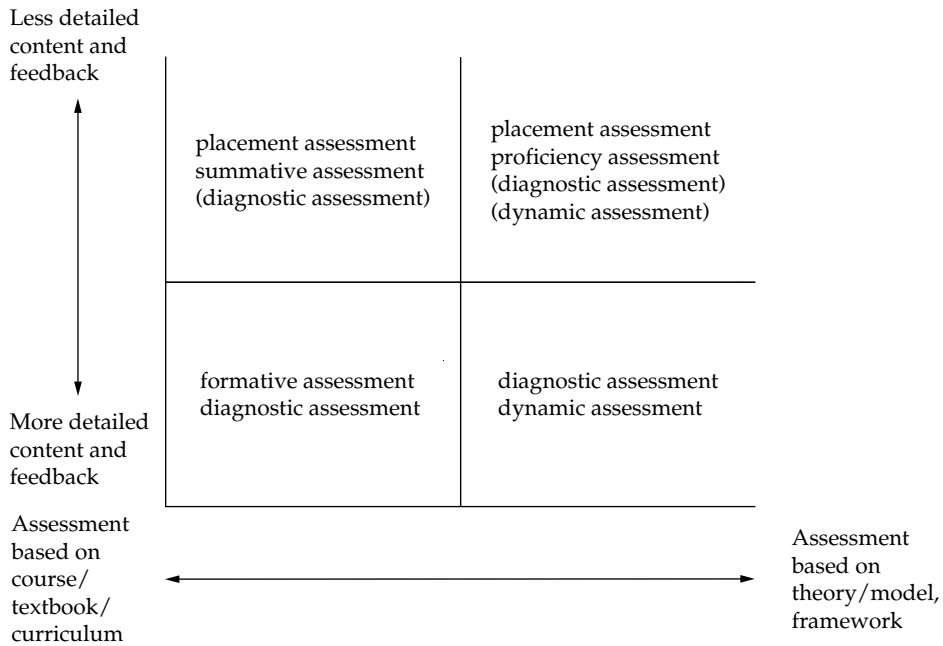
Less detailed content and feedback

placement assessment
summative assessment
(diagnostic assessment)

placement assessment
proficiency assessment
(diagnostic assessment)
(dynamic assessment)

formative assessment
diagnostic assessment

diagnostic assessment
dynamic assessment

More detailed content and feedback

Assessment based on course/ textbook/ curriculum

Assessment based on theory/model, framework